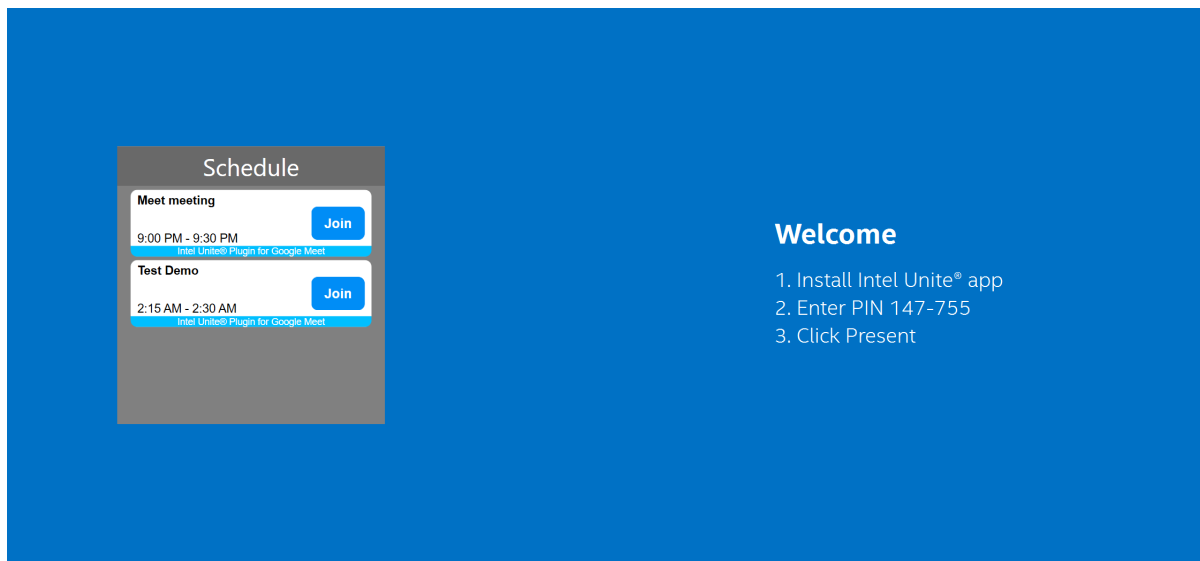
Schedule

Meet meeting
9:00 PM - 9:30 PM
Join
Intel Unite® Plugin for Google Meet

Test Demo
2:15 AM - 2:30 AM
Join
Intel Unite® Plugin for Google Meet

Welcome

1. Install Intel Unite® app
2. Enter PIN 147-755
3. Click Present